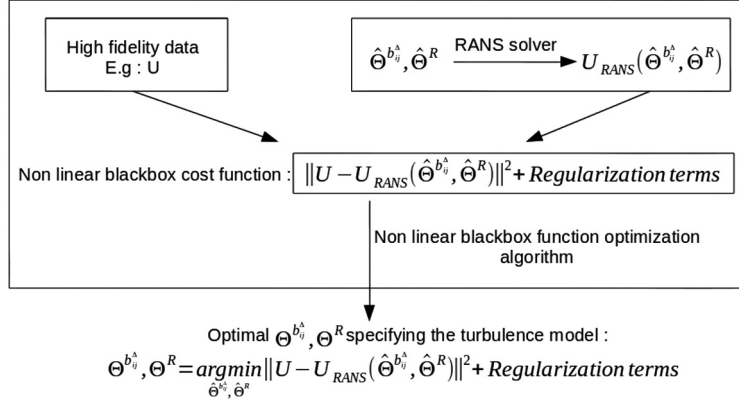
High fidelity data
E.g : U

$\hat{\Theta}^{b_{ij}^{\Delta}}, \hat{\Theta}^{R}$ RANS solver $U_{RANS}(\hat{\Theta}^{b_{ij}^{\Delta}}, \hat{\Theta}^{R})$

Non linear blackbox cost function : $\|U - U_{RANS}(\hat{\Theta}^{b_{ij}^{\Delta}}, \hat{\Theta}^{R})\|^2 + Regularization\ terms$

Non linear blackbox function optimization algorithm

Optimal $\Theta^{b_{ij}^{\Delta}}, \Theta^{R}$ specifying the turbulence model :

$\Theta^{b_{ij}^{\Delta}}, \Theta^{R} = \underset{\hat{\Theta}^{b_{ij}^{\Delta}}, \hat{\Theta}^{R}}{argmin} \|U - U_{RANS}(\hat{\Theta}^{b_{ij}^{\Delta}}, \hat{\Theta}^{R})\|^2 + Regularization\ terms$